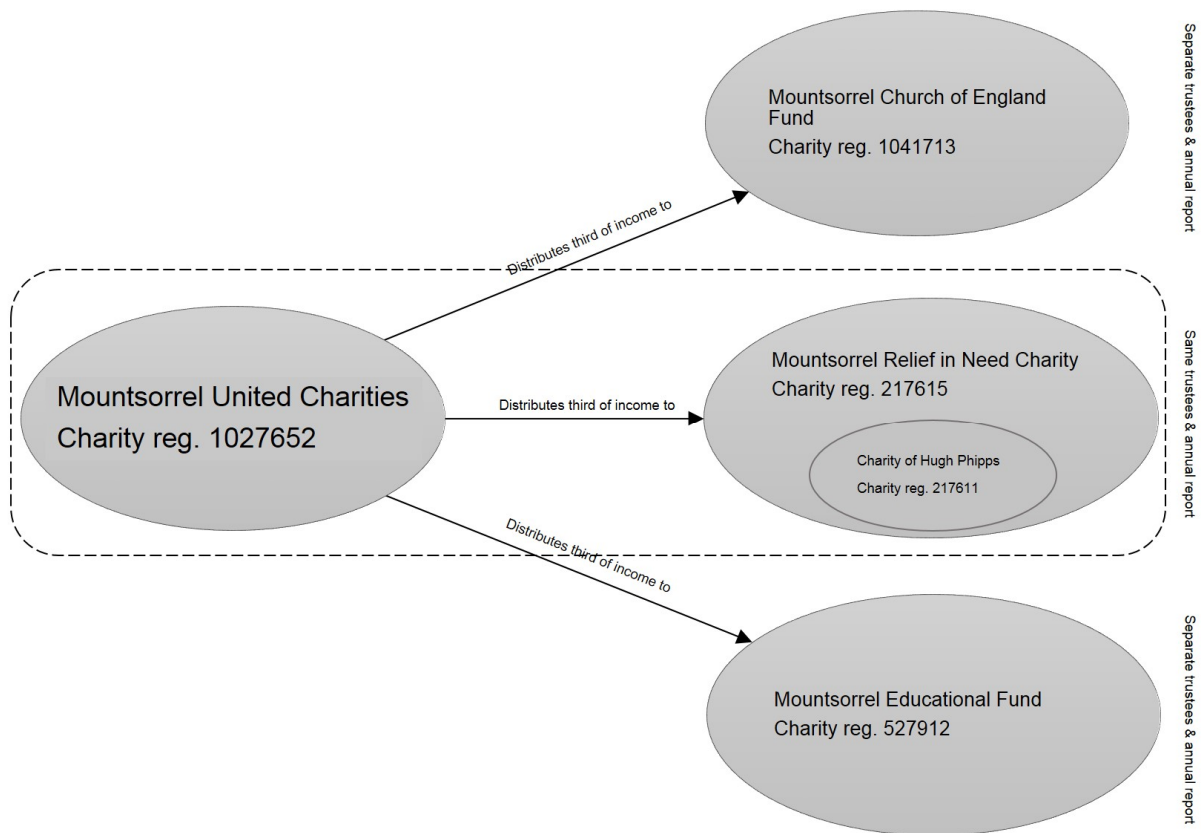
Mountsorrel Church of England Fund
Charity reg. 1041713

Separate trustees & annual report

Distributes third of income to

Mountsorrel United Charities
Charity reg. 1027652

Distributes third of income to

Mountsorrel Relief in Need Charity
Charity reg. 217615

Charity of Hugh Phipps
Charity reg. 217611

Same trustees & annual report

Distributes third of income to

Mountsorrel Educational Fund
Charity reg. 527912

Separate trustees & annual report